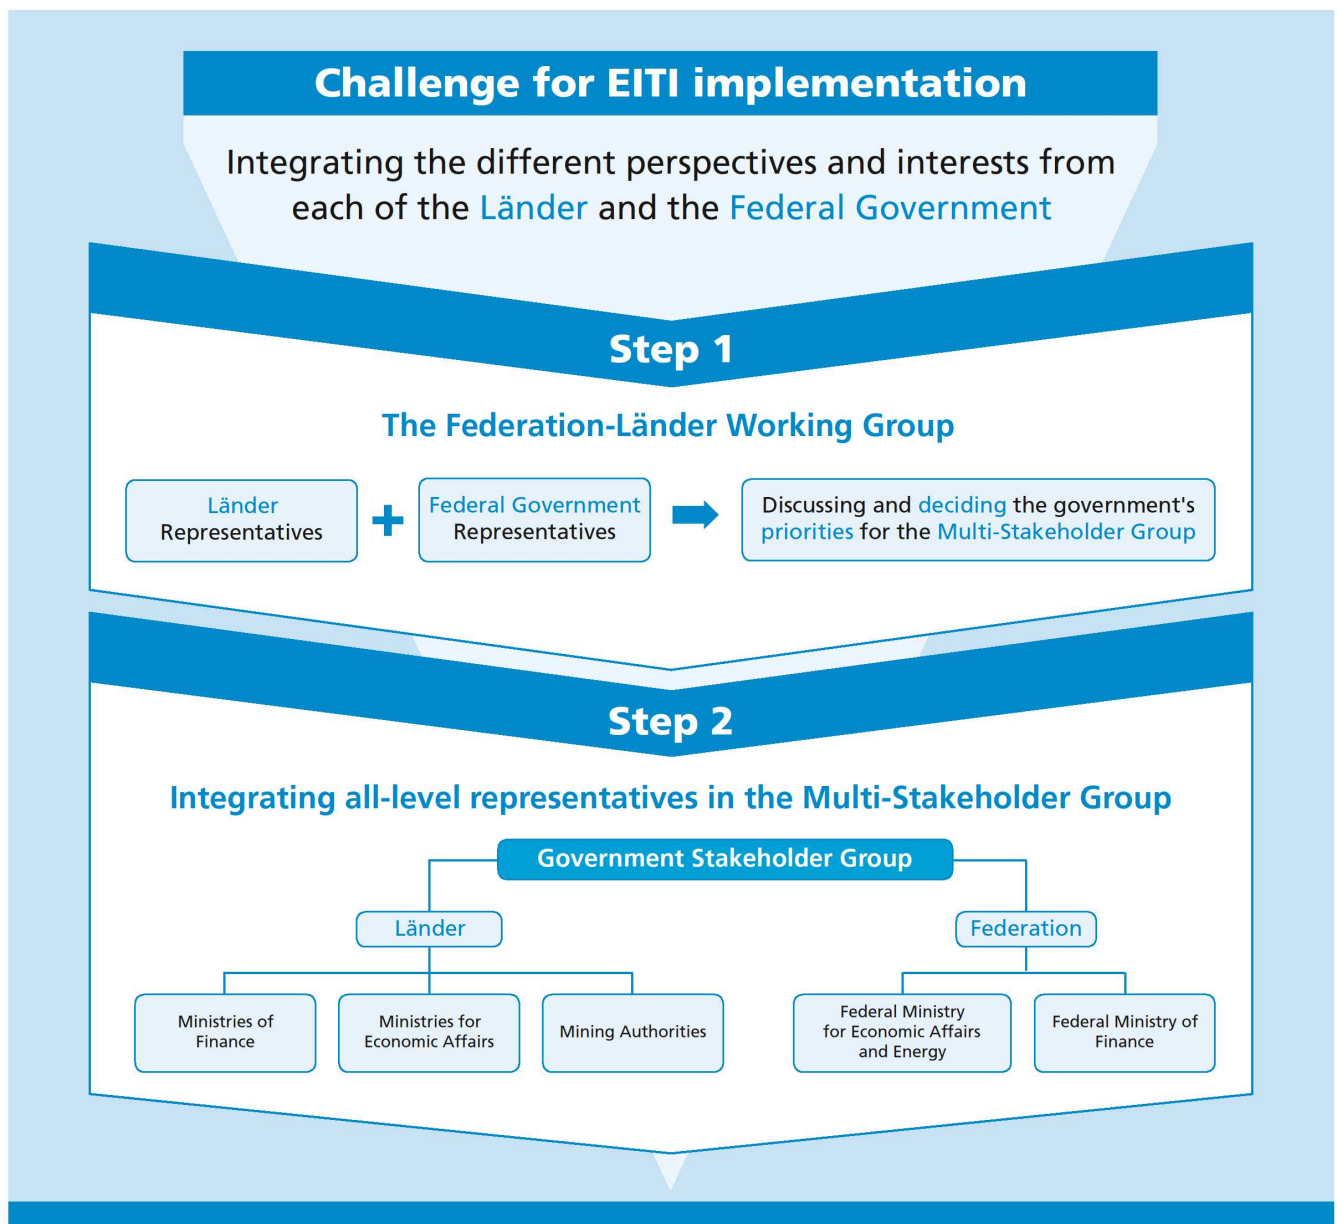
Challenge for EITI implementation

Integrating the different perspectives and interests from each of the Länder and the Federal Government

Step 1

The Federation-Länder Working Group

Länder Representatives + Federal Government Representatives → Discussing and deciding the government's priorities for the Multi-Stakeholder Group

Step 2

Integrating all-level representatives in the Multi-Stakeholder Group

Government Stakeholder Group

Länder

Ministries of Finance

Ministries for Economic Affairs

Mining Authorities

Federation

Federal Ministry for Economic Affairs and Energy

Federal Ministry of Finance